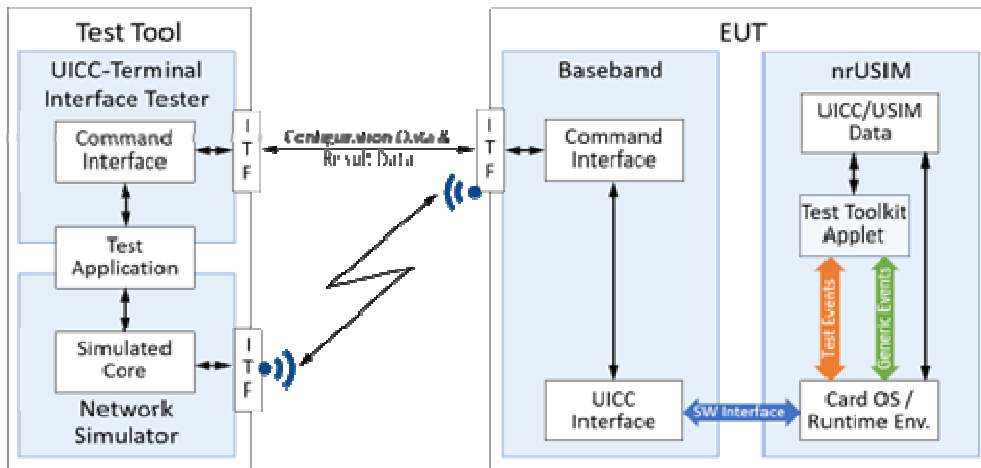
Test Tool

UICC-Terminal Interface Tester

Command Interface

ITF

Configuration Data & Result Data

ITF

Test Application

Simulated Core

ITF

Network Simulator

EUT

Baseband

Command Interface

UICC Interface

SW Interface

nrUSIM

UICC/USIM Data

Test Toolkit Applet

Test Events

Generic Events

Card OS / Runtime Env.